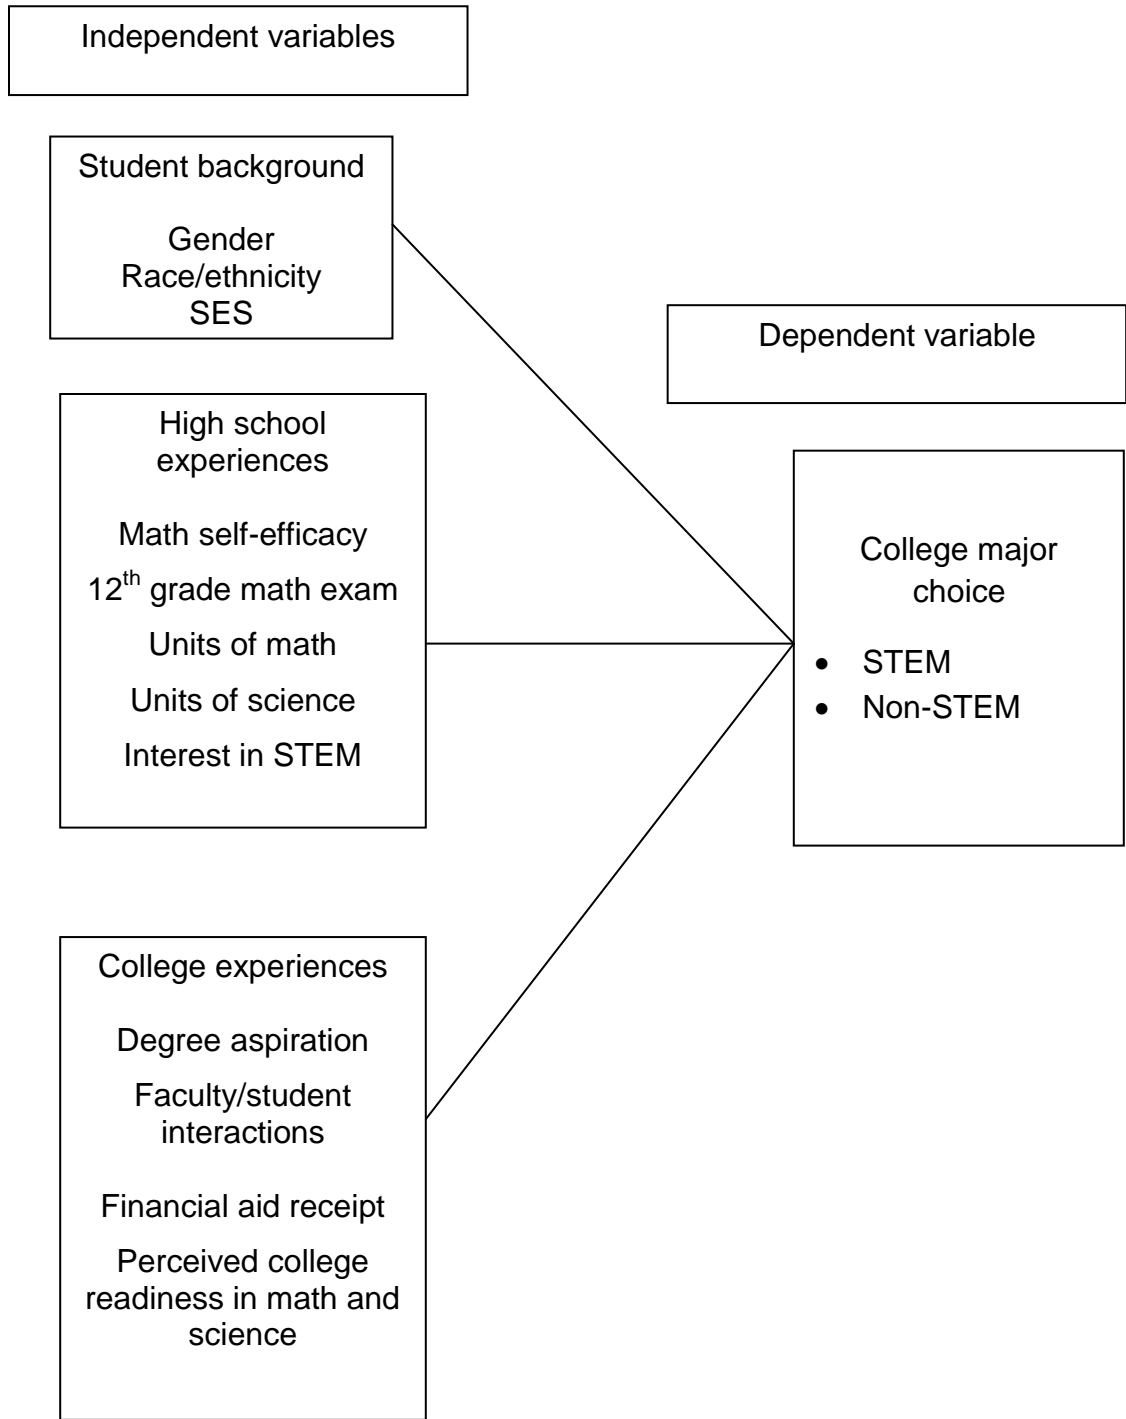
Independent variables

Student background

Gender
Race/ethnicity
SES

Dependent variable

High school experiences

Math self-efficacy

$12^{th}$ grade math exam

Units of math

Units of science

Interest in STEM

College major choice

- STEM
- Non-STEM

College experiences

Degree aspiration

Faculty/student interactions

Financial aid receipt

Perceived college readiness in math and science